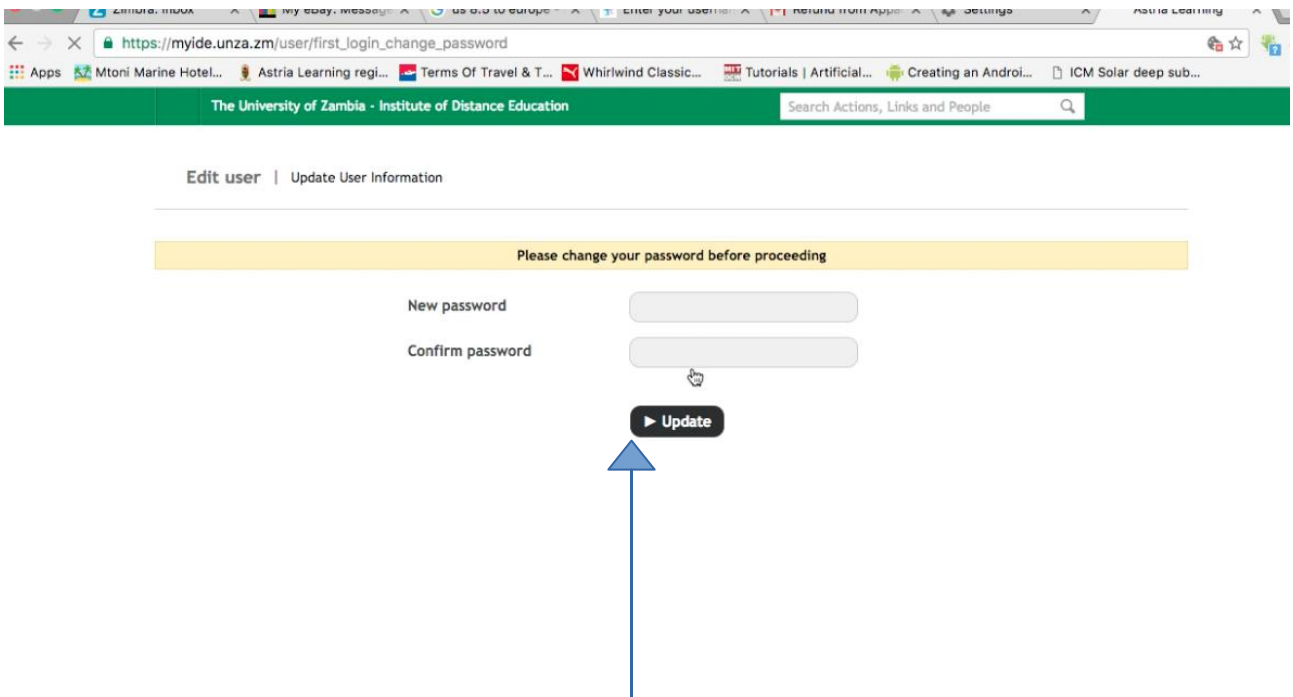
Zimbra: Inbox | My eBay: Messag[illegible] | us 8.5 to europe - | Enter your usern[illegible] | Refund from App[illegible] | Settings | Astria Learning

https://myide.unza.zm/user/first_login_change_password

Apps | Mtoni Marine Hotel... | Astria Learning regi... | Terms Of Travel & T... | Whirlwind Classic... | Tutorials | Artificial... | Creating an Androi... | ICM Solar deep sub...

The University of Zambia - Institute of Distance Education

Search Actions, Links and People

Edit user | Update User Information

Please change your password before proceeding

New password

Confirm password

► Update